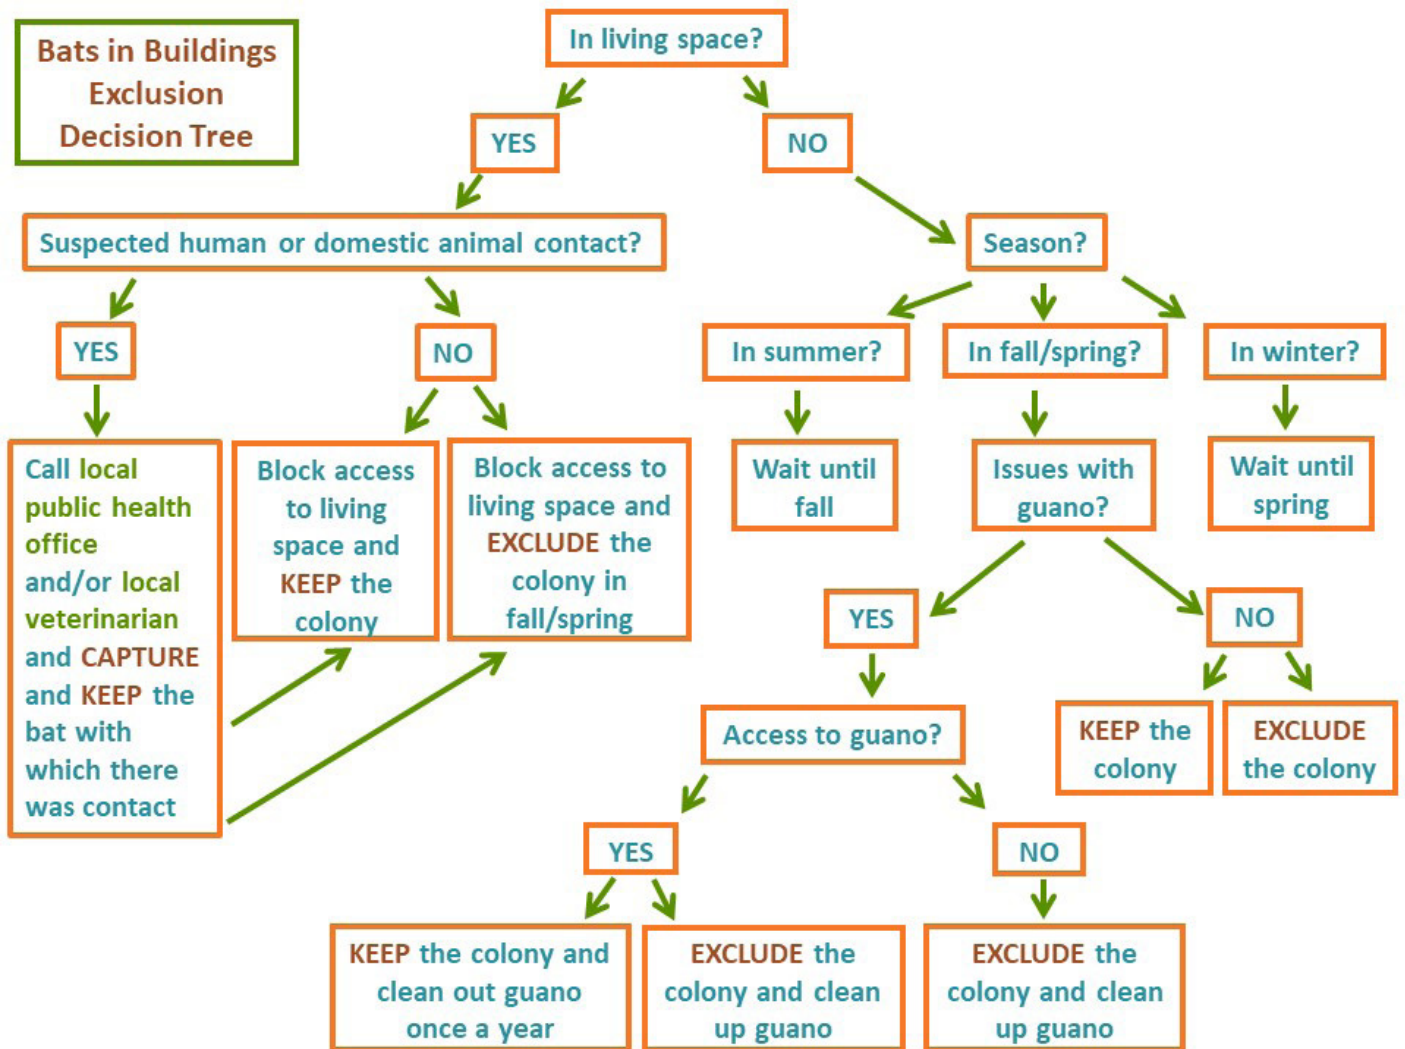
Bats in Buildings Exclusion Decision Tree

In living space?

YES

NO

Suspected human or domestic animal contact?

YES

NO

Call local public health office and/or local veterinarian and CAPTURE and KEEP the bat with which there was contact

Block access to living space and KEEP the colony

Block access to living space and EXCLUDE the colony in fall/spring

Season?

In summer?

In fall/spring?

In winter?

Wait until fall

Issues with guano?

Wait until spring

YES

NO

Access to guano?

KEEP the colony

EXCLUDE the colony

YES

NO

KEEP the colony and clean out guano once a year

EXCLUDE the colony and clean up guano

EXCLUDE the colony and clean up guano